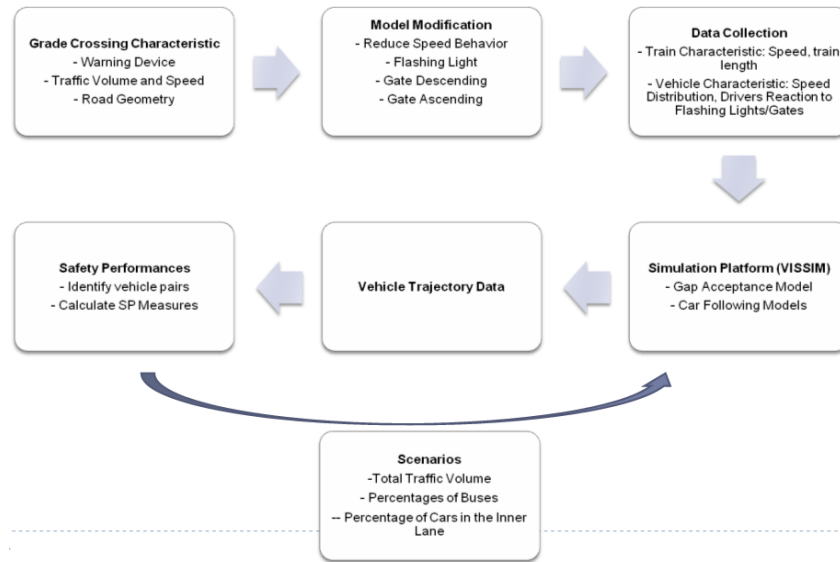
Grade Crossing Characteristic
- Warning Device
- Traffic Volume and Speed
- Road Geometry

Model Modification
- Reduce Speed Behavior
- Flashing Light
- Gate Descending
- Gate Ascending

Data Collection
- Train Characteristic: Speed, train length
- Vehicle Characteristic: Speed Distribution, Drivers Reaction to Flashing Lights/Gates

Simulation Platform (VISSIM)
- Gap Acceptance Model
- Car Following Models

Vehicle Trajectory Data

Safety Performances
- Identify vehicle pairs
- Calculate SP Measures

Scenarios
-Total Traffic Volume
- Percentages of Buses
-- Percentage of Cars in the Inner Lane